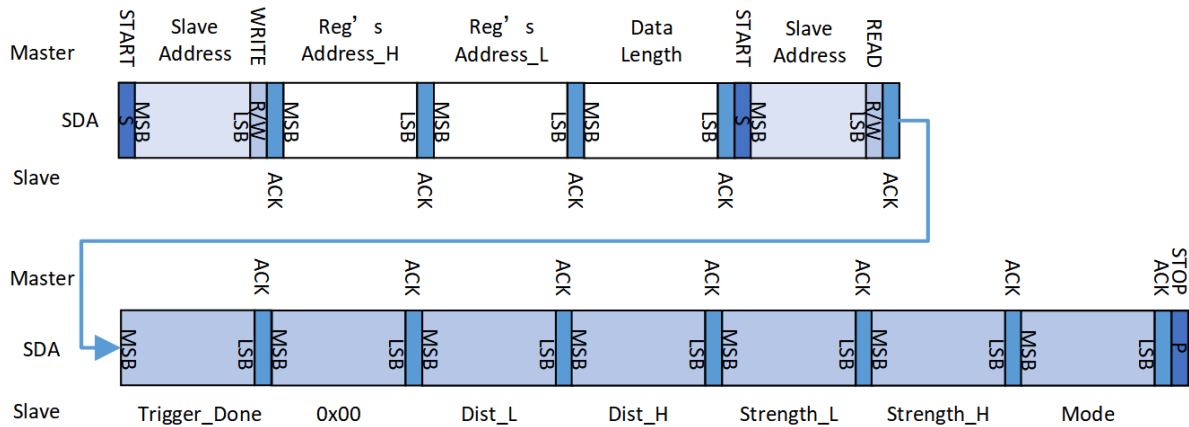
Master
START
Slave Address
WRITE
Reg’s Address_H
Reg’s Address_L
Data Length
START
Slave Address
READ

SDA
S
MSB
LSB
R/W
MSB
LSB
MSB
LSB
MSB
LSB
S
MSB
LSB
R/W

Slave
ACK
ACK
ACK
ACK
ACK

Master
ACK
ACK
ACK
ACK
ACK
ACK
ACK
STOP

SDA
MSB
LSB
MSB
LSB
MSB
LSB
MSB
LSB
MSB
LSB
MSB
LSB
MSB
LSB
P

Slave
Trigger_Done
0x00
Dist_L
Dist_H
Strength_L
Strength_H
Mode